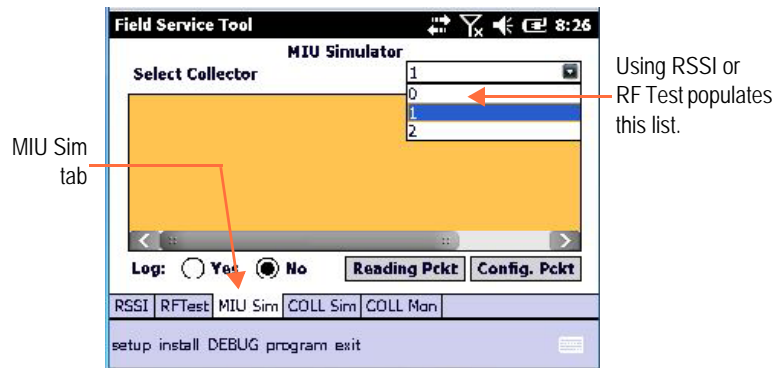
Field Service Tool 8:26

MIU Simulator

Select Collector

1

0

1

2

Using RSSI or RF Test populates this list.

MIU Sim tab

Log: Yes No

Reading Pckt

Config. Pckt

RSSI RFTest MIU Sim COLL Sim COLL Mon

setup install DEBUG program exit